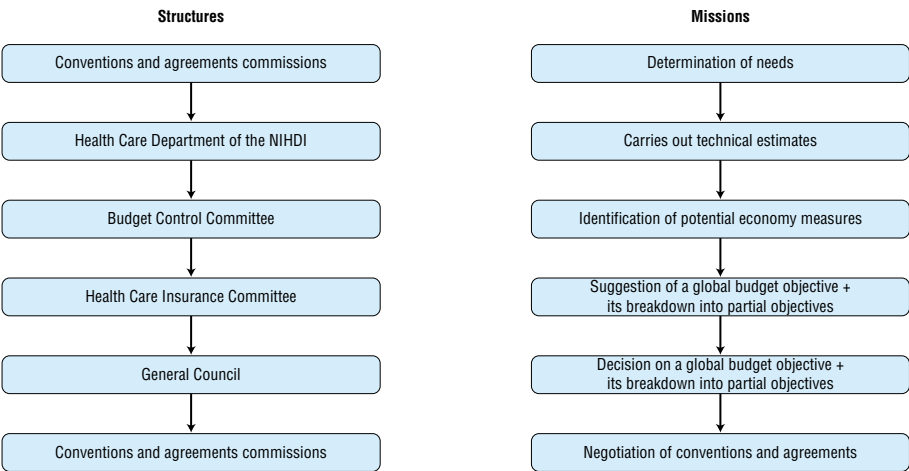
Structures

Conventions and agreements commissions

Health Care Department of the NIHDI

Budget Control Committee

Health Care Insurance Committee

General Council

Conventions and agreements commissions

Missions

Determination of needs

Carries out technical estimates

Identification of potential economy measures

Suggestion of a global budget objective + its breakdown into partial objectives

Decision on a global budget objective + its breakdown into partial objectives

Negotiation of conventions and agreements